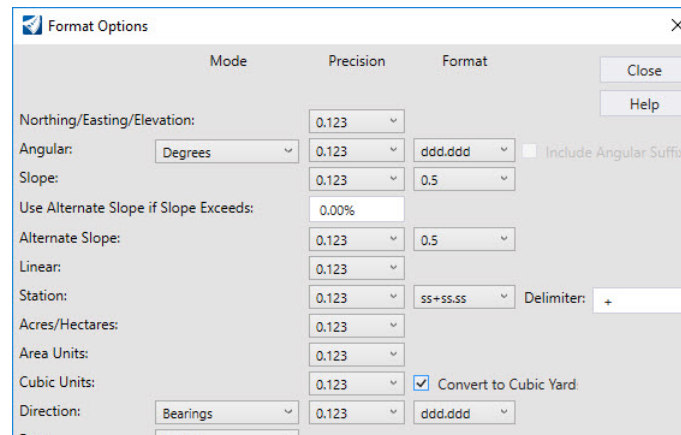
Format Options

Mode Precision Format

Close

Help

Northing/Easting/Elevation: 0.123

Angular: Degrees 0.123 ddd.ddd Include Angular Suff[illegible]

Slope: 0.123 0.5

Use Alternate Slope if Slope Exceeds: 0.00%

Alternate Slope: 0.123 0.5

Linear: 0.123

Station: 0.123 ss+ss.ss Delimiter: +

Acres/Hectares: 0.123

Area Units: 0.123

Cubic Units: 0.123 Convert to Cubic Yard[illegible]

Direction: Bearings 0.123 ddd.ddd